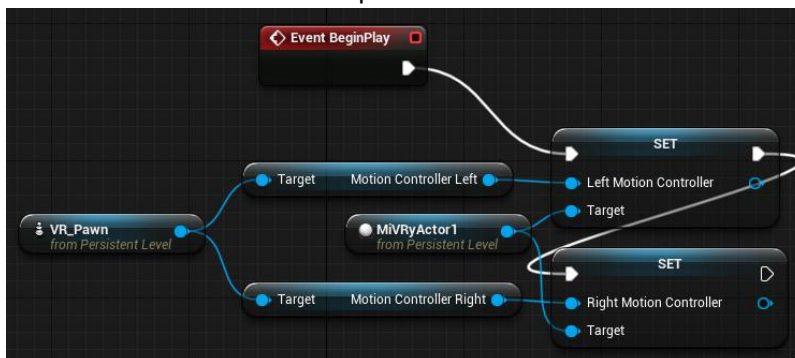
Event BeginPlay

SET
Left Motion Controller
Target

Target
Motion Controller Left

VR_Pawn
from Persistent Level

MiVRyActor1
from Persistent Level

SET
Right Motion Controller
Target

Target
Motion Controller Right